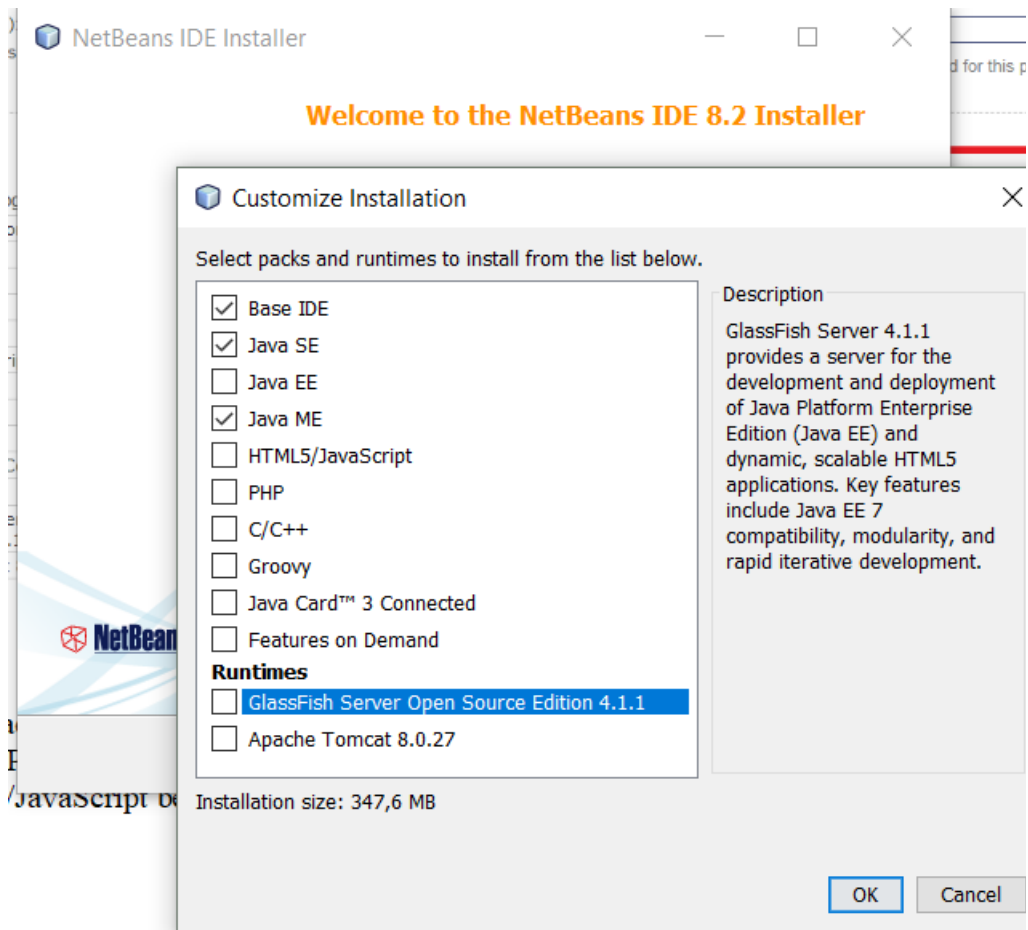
NetBeans IDE Installer

d for this p

Welcome to the NetBeans IDE 8.2 Installer

Customize Installation

Select packs and runtimes to install from the list below.

Base IDE
Java SE
Java EE
Java ME
HTML5/JavaScript
PHP
C/C++
Groovy
Java Card™ 3 Connected
Features on Demand
Runtimes
GlassFish Server Open Source Edition 4.1.1
Apache Tomcat 8.0.27

Description

GlassFish Server 4.1.1 provides a server for the development and deployment of Java Platform Enterprise Edition (Java EE) and dynamic, scalable HTML5 applications. Key features include Java EE 7 compatibility, modularity, and rapid iterative development.

NetBean

/JavaScript b

Installation size: 347,6 MB

OK
Cancel